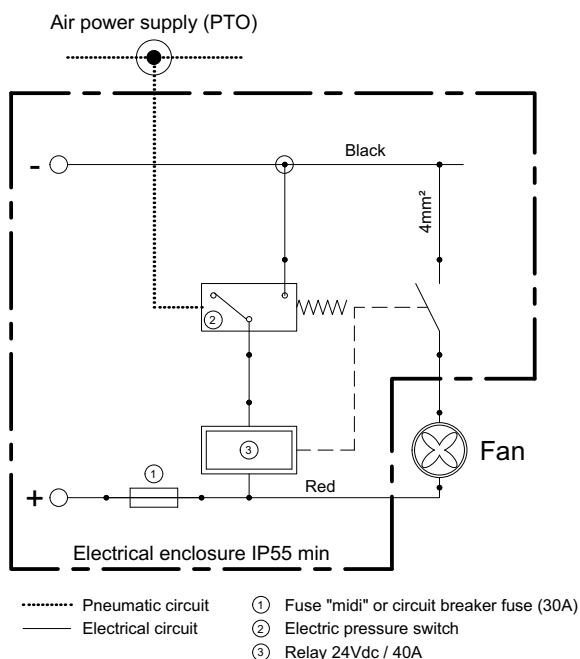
Air power supply (PTO)

-

Black

4mm²

2

3

Fan

1

+

Red

Electrical enclosure IP55 min

Pneumatic circuit
Electrical circuit

1 Fuse "midi" or circuit breaker fuse (30A)
2 Electric pressure switch
3 Relay 24Vdc / 40A